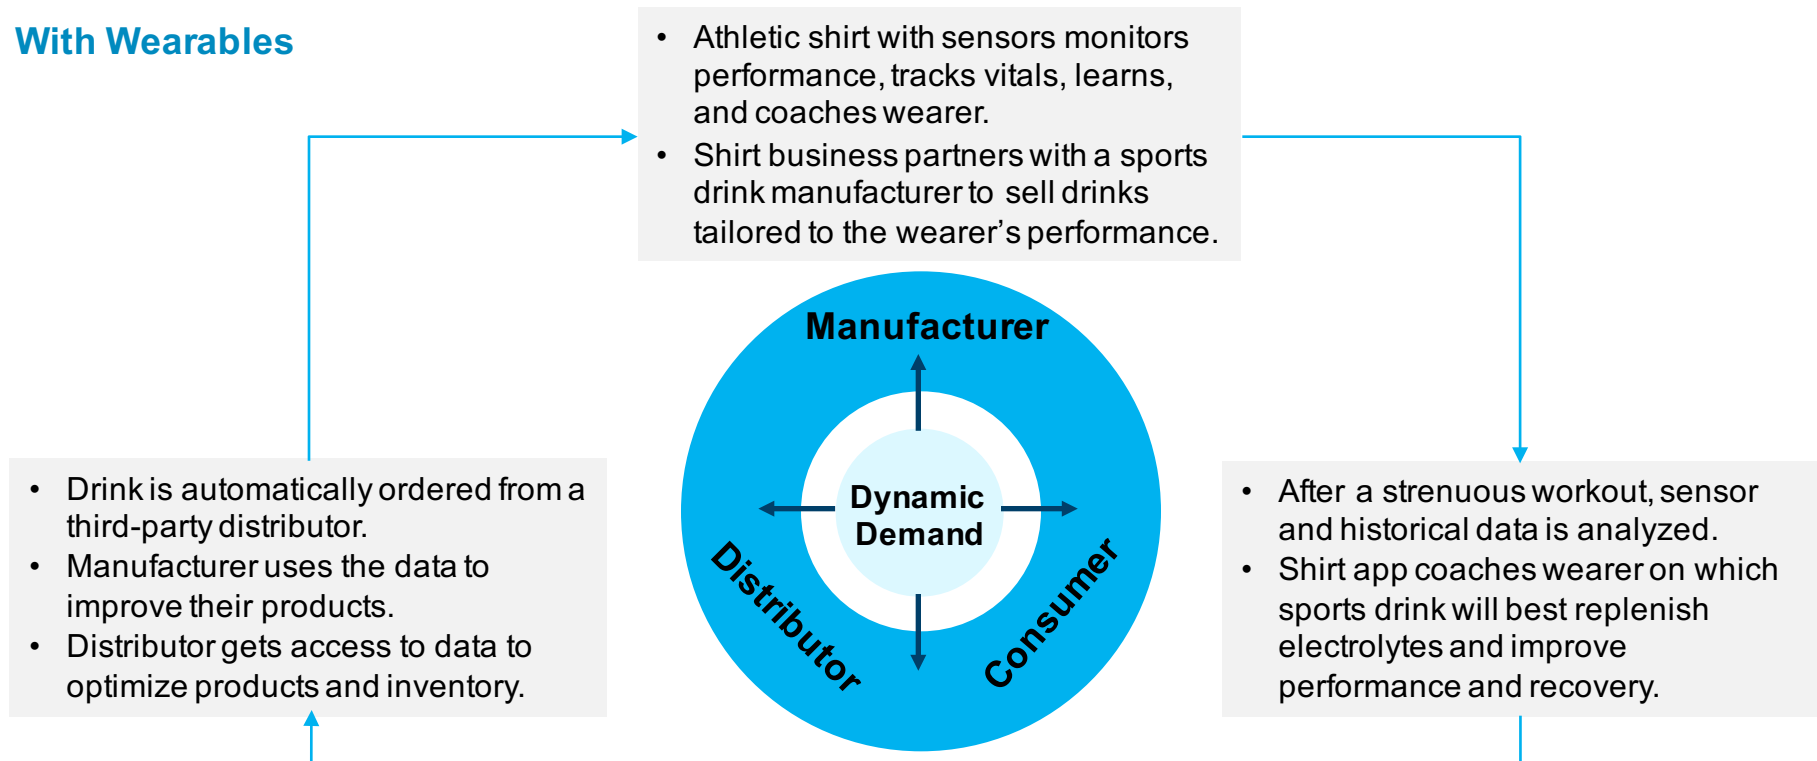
With Wearables

- Athletic shirt with sensors monitors performance, tracks vitals, learns, and coaches wearer.
- Shirt business partners with a sports drink manufacturer to sell drinks tailored to the wearer's performance.

Manufacturer

Dynamic Demand

Distributor

Consumer

- Drink is automatically ordered from a third-party distributor.
- Manufacturer uses the data to improve their products.
- Distributor gets access to data to optimize products and inventory.

- After a strenuous workout, sensor and historical data is analyzed.
- Shirt app coaches wearer on which sports drink will best replenish electrolytes and improve performance and recovery.